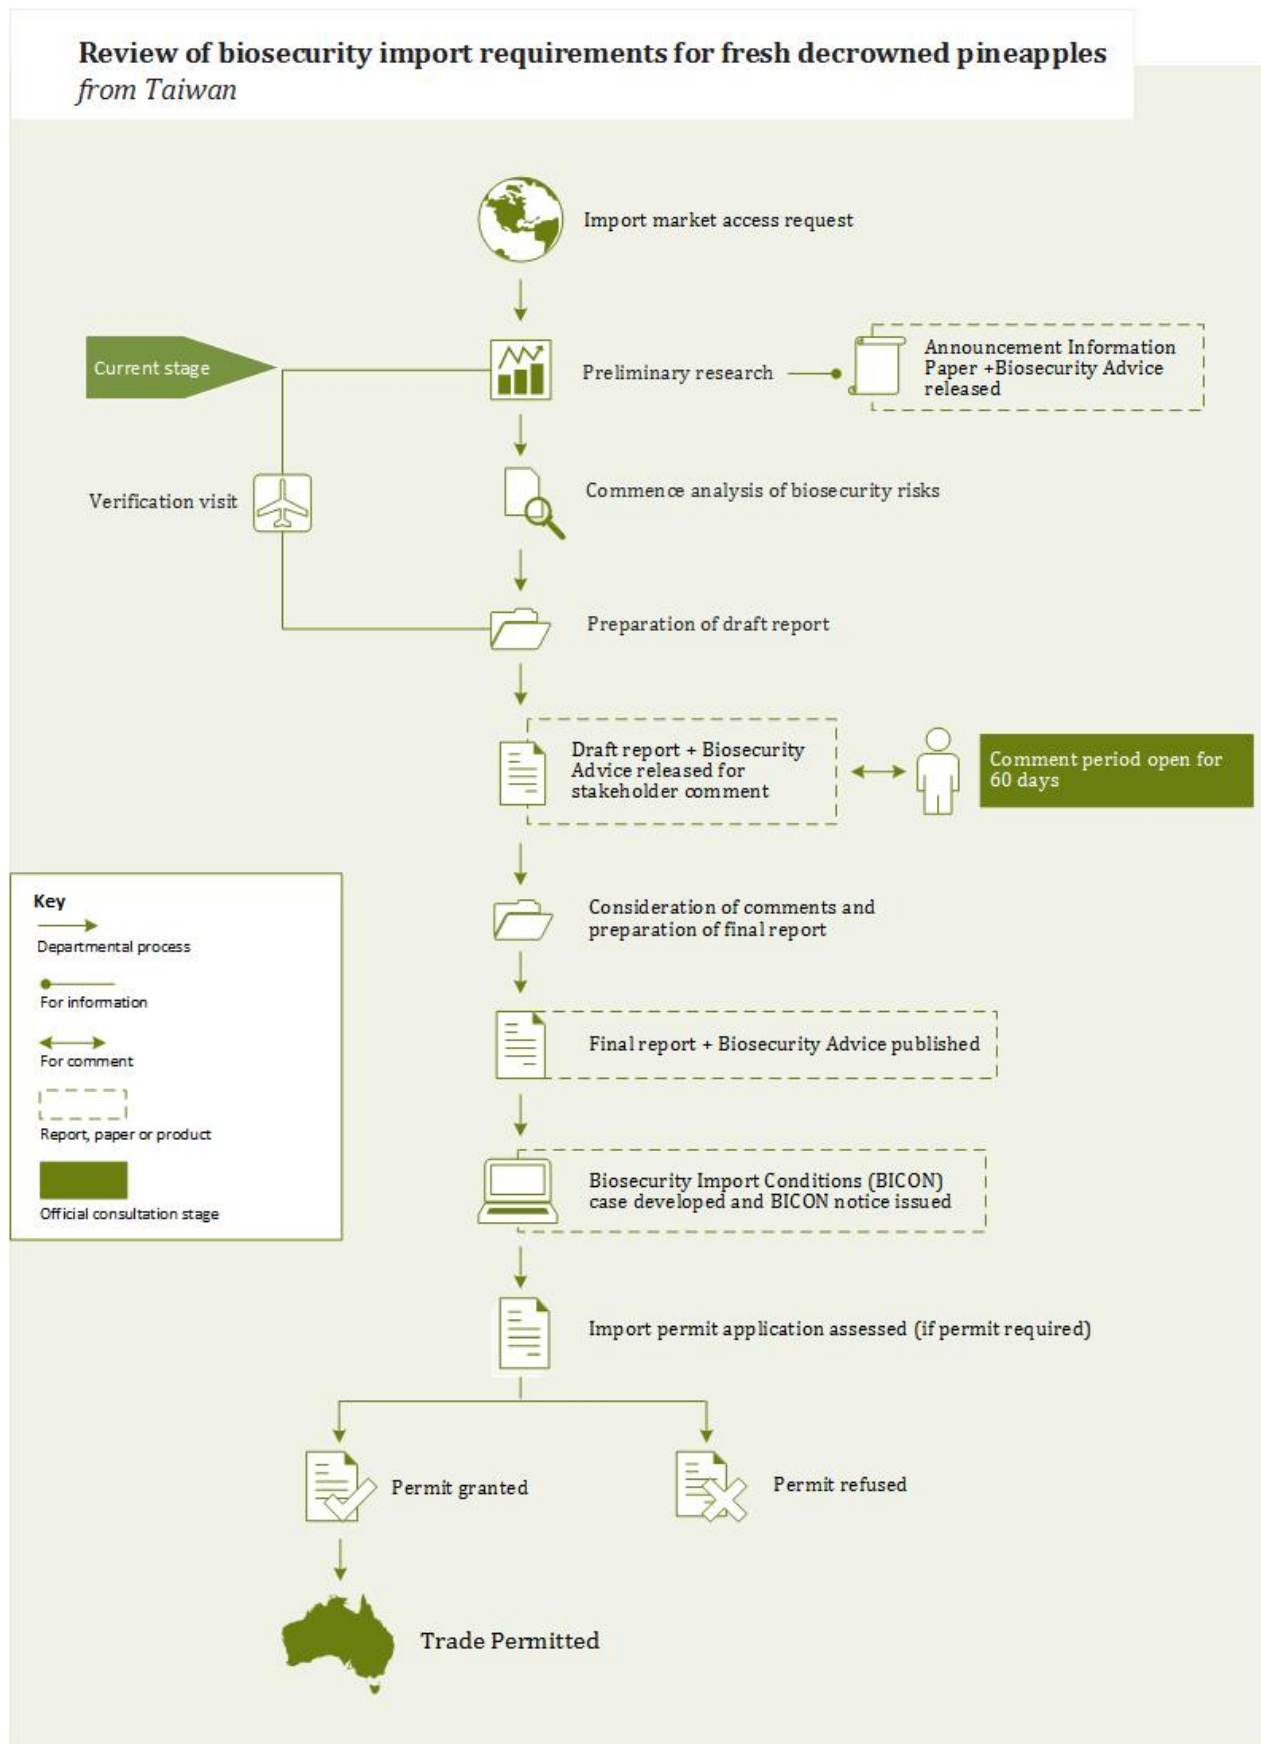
Review of biosecurity import requirements for fresh decrowned pineapples
from Taiwan

Import market access request

Current stage

Preliminary research

Announcement Information Paper +Biosecurity Advice released

Verification visit

Commence analysis of biosecurity risks

Preparation of draft report

Draft report + Biosecurity Advice released for stakeholder comment

Comment period open for 60 days

Key
Departmental process
For information
For comment
Report, paper or product
Official consultation stage

Consideration of comments and preparation of final report

Final report + Biosecurity Advice published

Biosecurity Import Conditions (BICON) case developed and BICON notice issued

Import permit application assessed (if permit required)

Permit granted

Permit refused

Trade Permitted